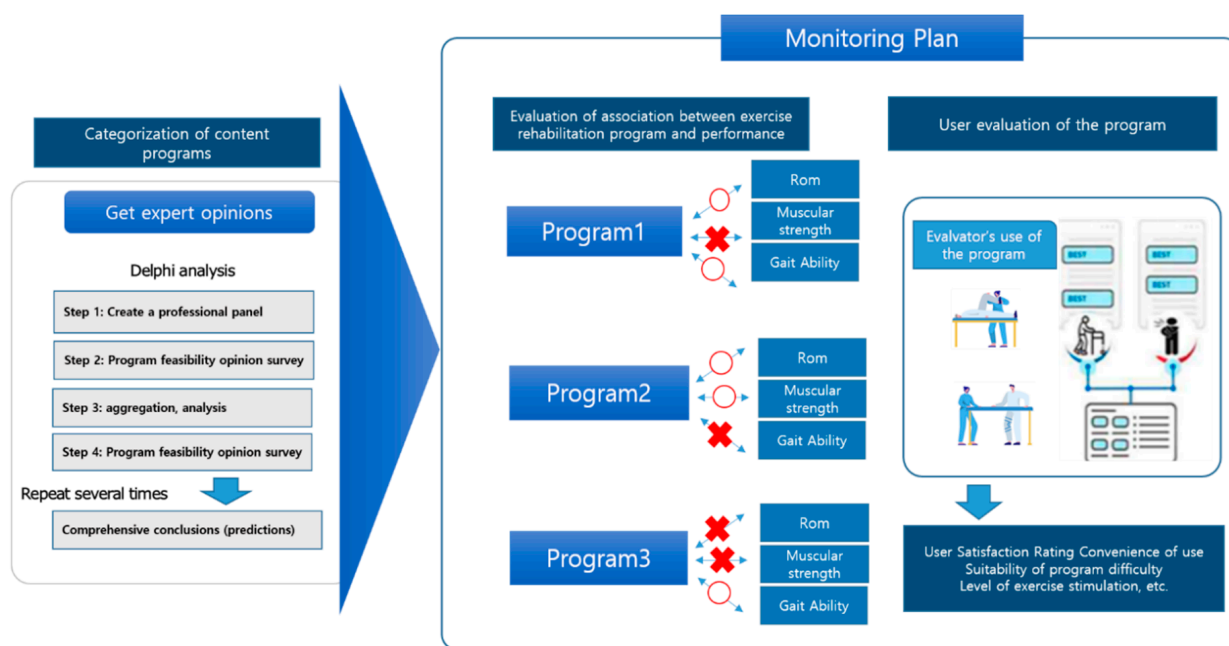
Categorization of content programs

Get expert opinions

Delphi analysis

Step 1: Create a professional panel

Step 2: Program feasibility opinion survey

Step 3: aggregation, analysis

Step 4: Program feasibility opinion survey

Repeat several times

Comprehensive conclusions (predictions)

Monitoring Plan

Evaluation of association between exercise rehabilitation program and performance

User evaluation of the program

Program1

Rom

Muscular strength

Gait Ability

Program2

Rom

Muscular strength

Gait Ability

Program3

Rom

Muscular strength

Gait Ability

Evalvator's use of the program

BEST

BEST

BEST

BEST

User Satisfaction Rating Convenience of use
Suitability of program difficulty
Level of exercise stimulation, etc.